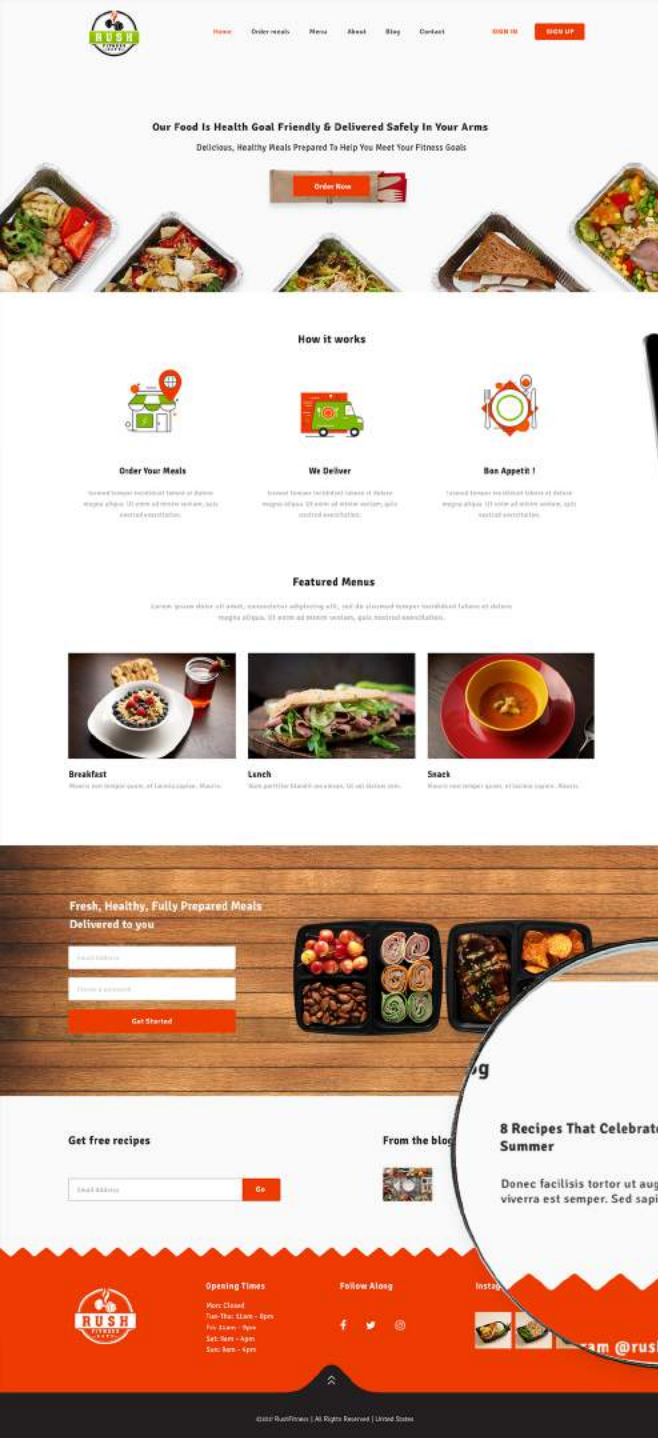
RUSH FITNESS

Home Order meals Menu About Blog Contact SIGN IN SIGN UP

Our Food Is Health Goal Friendly & Delivered Safely In Your Arms

Delicious, Healthy Meals Prepared To Help You Meet Your Fitness Goals

Order Now

How it works

Order Your Meals

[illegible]

We Deliver

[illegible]

Bon Appetit !

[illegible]

Featured Menus

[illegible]

Breakfast

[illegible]

Lunch

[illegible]

Snack

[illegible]

Fresh, Healthy, Fully Prepared Meals Delivered to you

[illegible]

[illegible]

Get Started

Get free recipes

Email Address Go

From the blog

8 Recipes That Celebrat Summer

Donec facilisis tortor ut aug viverra est semper. Sed sapi

RUSH FITNESS

Opening Times

Mon: Closed
Tue-Thu: 11am - 8pm
Fri: 11am - 9pm
Sat: 9am - 4pm
Sun: 9am - 4pm

Follow Along

Instag

am @rus

©2017 RushFitness | All Rights Reserved | United States